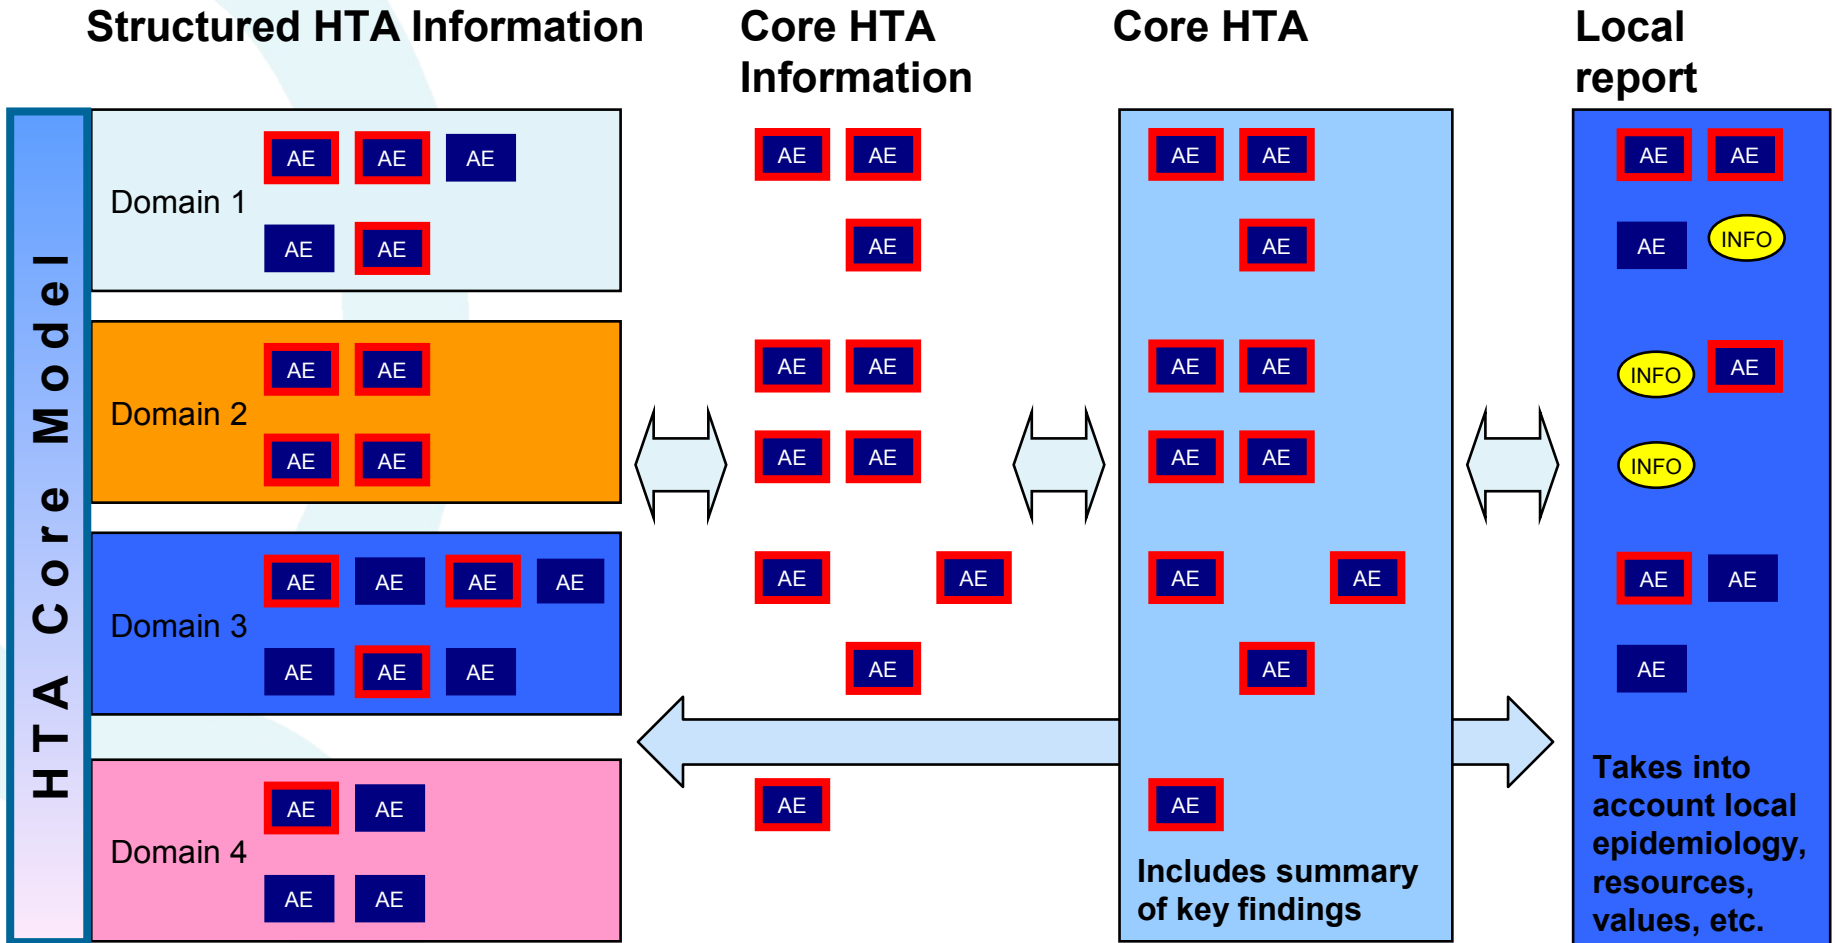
Structured HTA Information

Core HTA Information

Core HTA

Local report

HTA Core Model

Domain 1
AE AE AE
AE AE

Domain 2
AE AE
AE AE

Domain 3
AE AE AE AE
AE AE AE

Domain 4
AE AE
AE AE

AE AE
AE
AE AE
AE AE
AE AE
AE
AE

AE AE
AE
AE AE
AE AE
AE AE
AE
AE

Includes summary of key findings

AE AE
AE INFO
INFO AE
INFO
AE AE
AE

Takes into account local epidemiology, resources, values, etc.